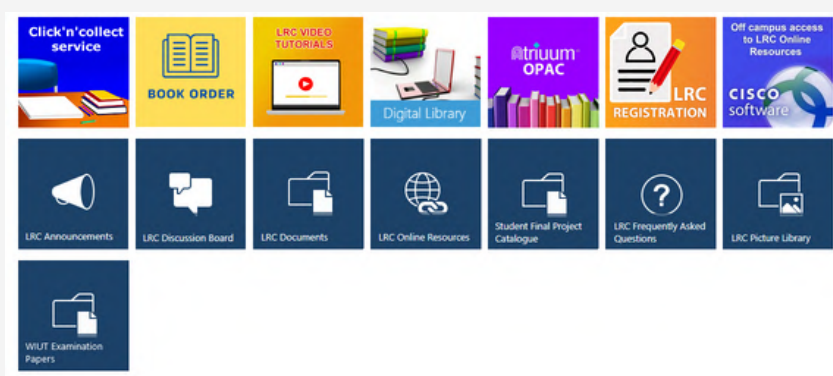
Click'n'collect service

BOOK ORDER

LRC VIDEO TUTORIALS

Digital Library

atrium OPAC

LRC REGISTRATION

Off campus access to LRC Online Resources

CISCO software

LRC Announcements

LRC Discussion Board

LRC Documents

LRC Online Resources

Student Final Project Catalogue

LRC Frequently Asked Questions

LRC Picture Library

WIUT Examination Papers